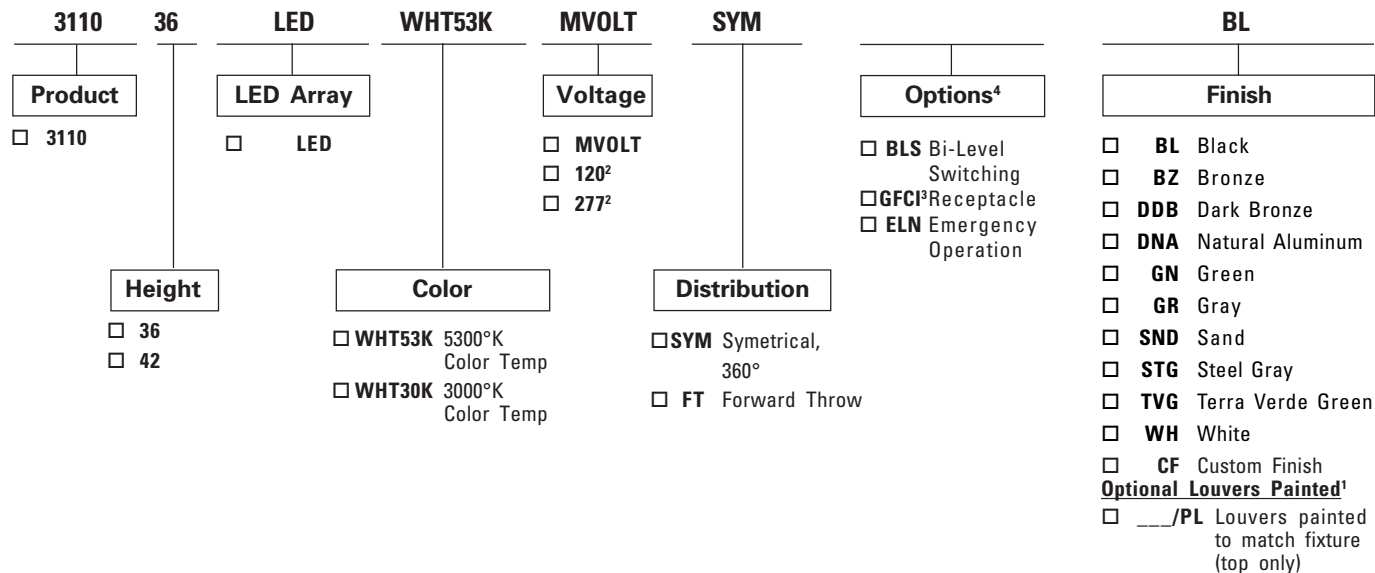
3110 36 LED WHT53K MVOLT SYM BL

Product
☐ 3110

Height
☐ 36
☐ 42

LED Array
☐ LED

Color
☐ WHT53K 5300°K Color Temp
☐ WHT30K 3000°K Color Temp

Voltage
☐ MVOLT
☐ 120$^2$
☐ 277$^2$

Distribution
☐ SYM Symetrical, 360°
☐ FT Forward Throw

Options$^4$
☐ BLS Bi-Level Switching
☐ GFCI$^3$ Receptacle
☐ ELN Emergency Operation

Finish
☐ BL Black
☐ BZ Bronze
☐ DDB Dark Bronze
☐ DNA Natural Aluminum
☐ GN Green
☐ GR Gray
☐ SND Sand
☐ STG Steel Gray
☐ TVG Terra Verde Green
☐ WH White
☐ CF Custom Finish
Optional Louvers Painted$^1$
☐ ___/PL Louvers painted to match fixture (top only)